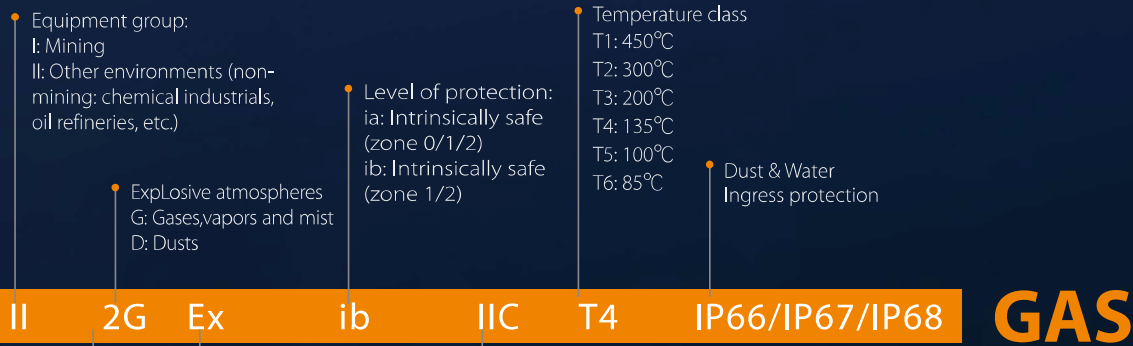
Equipment group:
I: Mining
II: Other environments (nonmining: chemical industrials, oil refineries, etc.)

ExpLosive atmospheres
G: Gases,vapors and mist
D: Dusts

Level of protection:
ia: Intrinsically safe (zone 0/1/2)
ib: Intrinsically safe (zone 1/2)

Temperature class
T1: 450℃
T2: 300℃
T3: 200℃
T4: 135℃
T5: 100℃
T6: 85℃

Dust & Water Ingress protection

II 2G Ex ib IIC T4 IP66/IP67/IP68 GAS